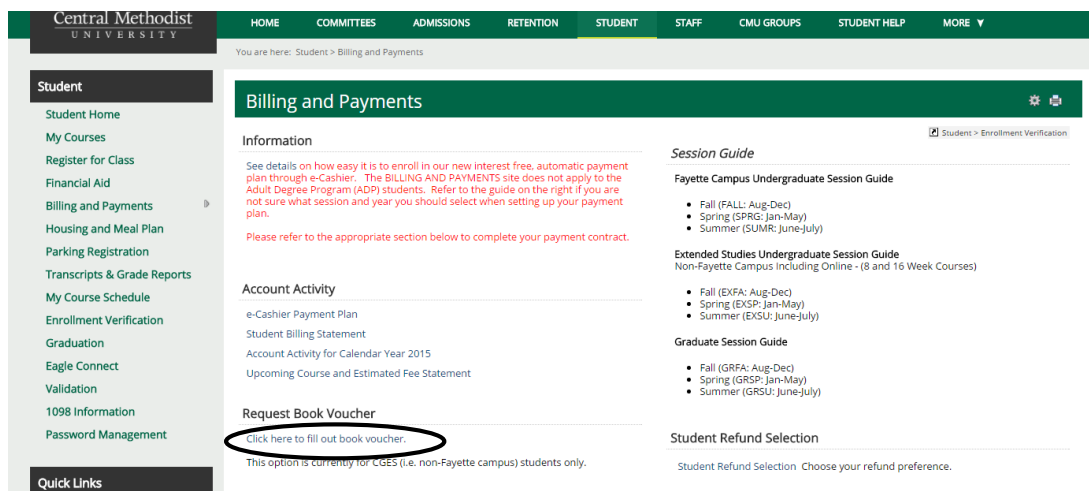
Central Methodist
UNIVERSITY

HOME COMMITTEES ADMISSIONS RETENTION STUDENT STAFF CMU GROUPS STUDENT HELP MORE ▼

You are here: Student > Billing and Payments

Student

Student Home
My Courses
Register for Class
Financial Aid
Billing and Payments
Housing and Meal Plan
Parking Registration
Transcripts & Grade Reports
My Course Schedule
Enrollment Verification
Graduation
Eagle Connect
Validation
1098 Information
Password Management

Quick Links

Billing and Payments

Information

See details on how easy it is to enroll in our new interest free, automatic payment plan through e-Cashier. The BILLING AND PAYMENTS site does not apply to the Adult Degree Program (ADP) students. Refer to the guide on the right if you are not sure what session and year you should select when setting up your payment plan.

Please refer to the appropriate section below to complete your payment contract.

Account Activity

e-Cashier Payment Plan
Student Billing Statement
Account Activity for Calendar Year 2015
Upcoming Course and Estimated Fee Statement

Request Book Voucher

Click here to fill out book voucher.

This option is currently for CGES (i.e. non-Fayette campus) students only.

Student > Enrollment Verification

Session Guide

Fayette Campus Undergraduate Session Guide

- Fall (FALL: Aug-Dec)
- Spring (SPRG: Jan-May)
- Summer (SUMR: June-July)

Extended Studies Undergraduate Session Guide
Non-Fayette Campus Including Online - (8 and 16 Week Courses)

- Fall (EXFA: Aug-Dec)
- Spring (EXSP: Jan-May)
- Summer (EXSU: June-July)

Graduate Session Guide

- Fall (GRFA: Aug-Dec)
- Spring (GRSP: Jan-May)
- Summer (GRSU: June-July)

Student Refund Selection

Student Refund Selection Choose your refund preference.